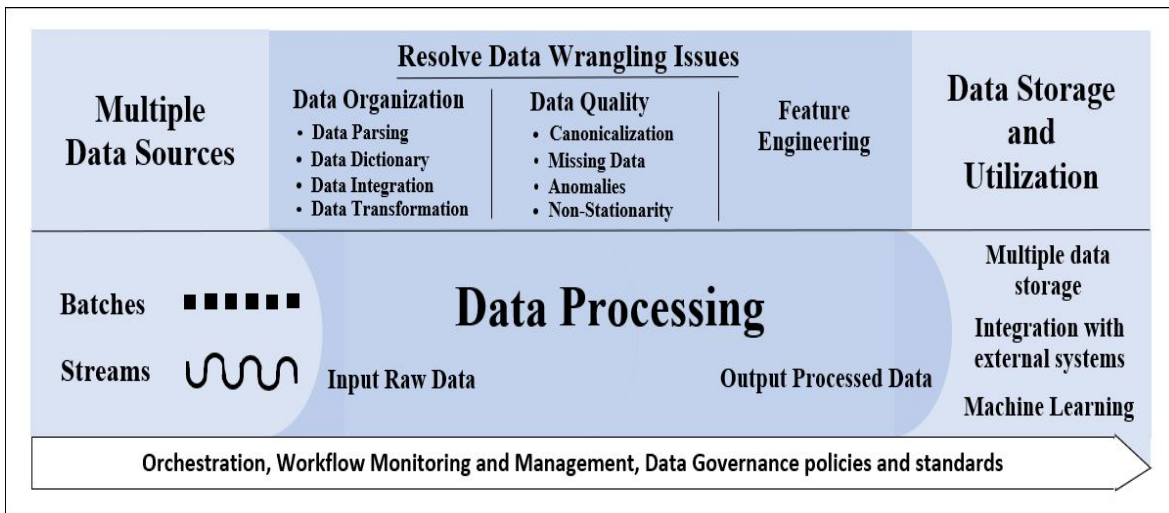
Multiple Data Sources

Resolve Data Wrangling Issues

Data Organization
• Data Parsing
• Data Dictionary
• Data Integration
• Data Transformation

Data Quality
• Canonicalization
• Missing Data
• Anomalies
• Non-Stationarity

Feature Engineering

Data Storage and Utilization

Batches

Streams

Data Processing

Input Raw Data

Output Processed Data

Multiple data storage

Integration with external systems

Machine Learning

Orchestration, Workflow Monitoring and Management, Data Governance policies and standards